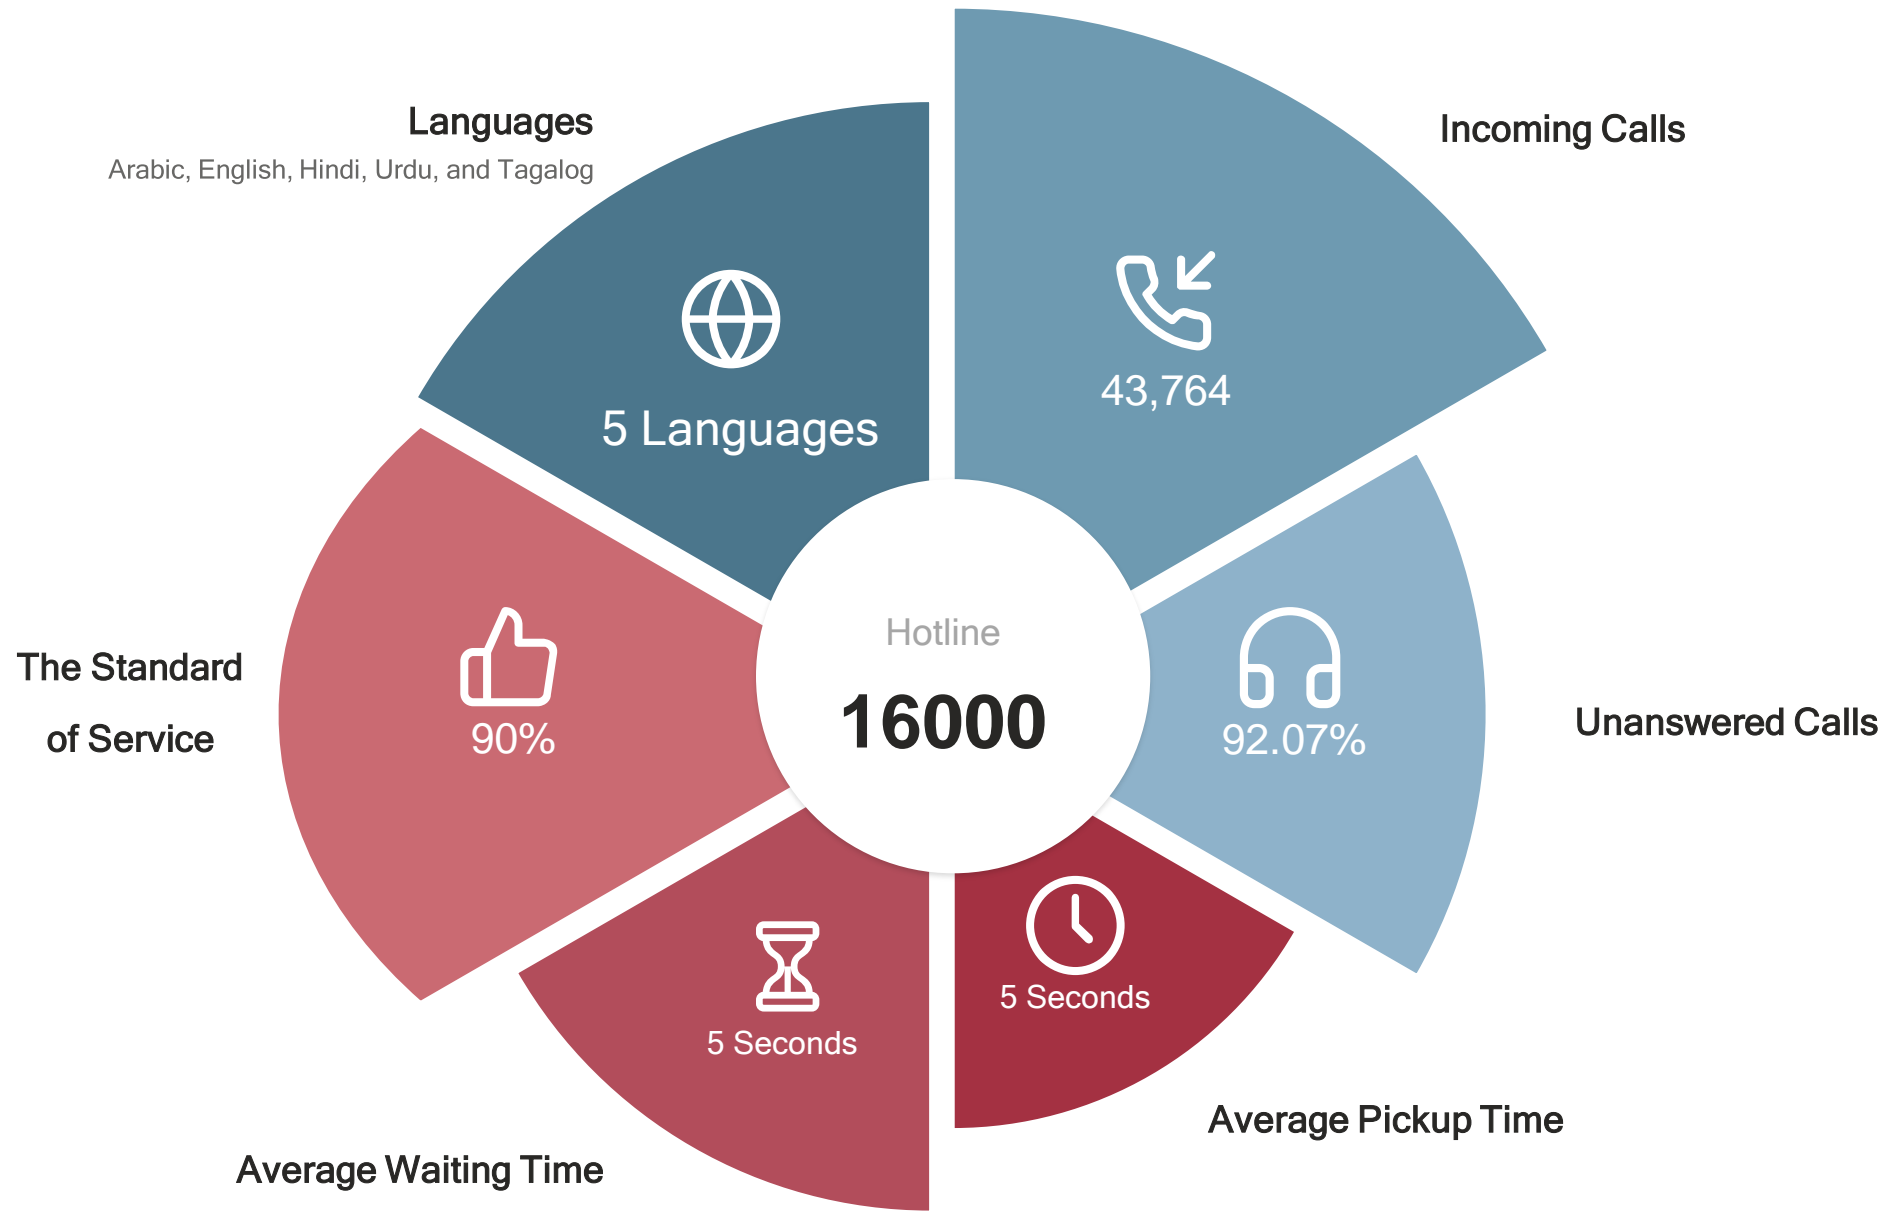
Languages
Arabic, English, Hindi, Urdu, and Tagalog

5 Languages

Incoming Calls

43,764

The Standard of Service

90%

Hotline
16000

92.07%

Unanswered Calls

5 Seconds

5 Seconds

Average Pickup Time

Average Waiting Time